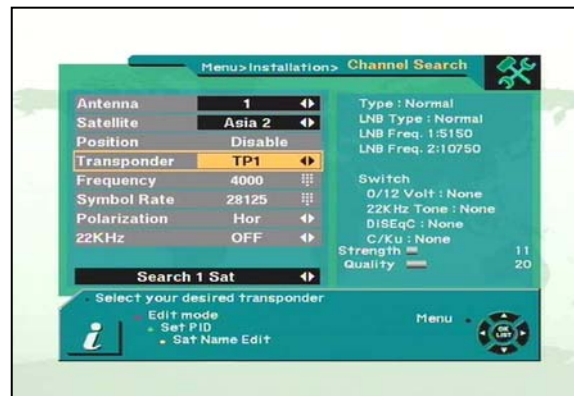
Menu>Installation> Channel Search

| | |
|---|---|
| Antenna | 1 |
| Satellite | Asia 2 |
| Position | Disable |
| Transponder | TP1 |
| Frequency | 4000 |
| Symbol Rate | 28125 |
| Polarization | Hor |
| 22KHz | OFF |

Search 1 Sat

Type : Normal
LNB Type : Normal
LNB Freq. 1:5150
LNB Freq. 2:10750

Switch
0/12 Volt : None
22KHz Tone : None
DiSEqC : None
C/Ku : None
Strength 11
Quality 20

Select your desired transponder
Edit mode
Set PID
Sat Name Edit

Menu

OK LIST